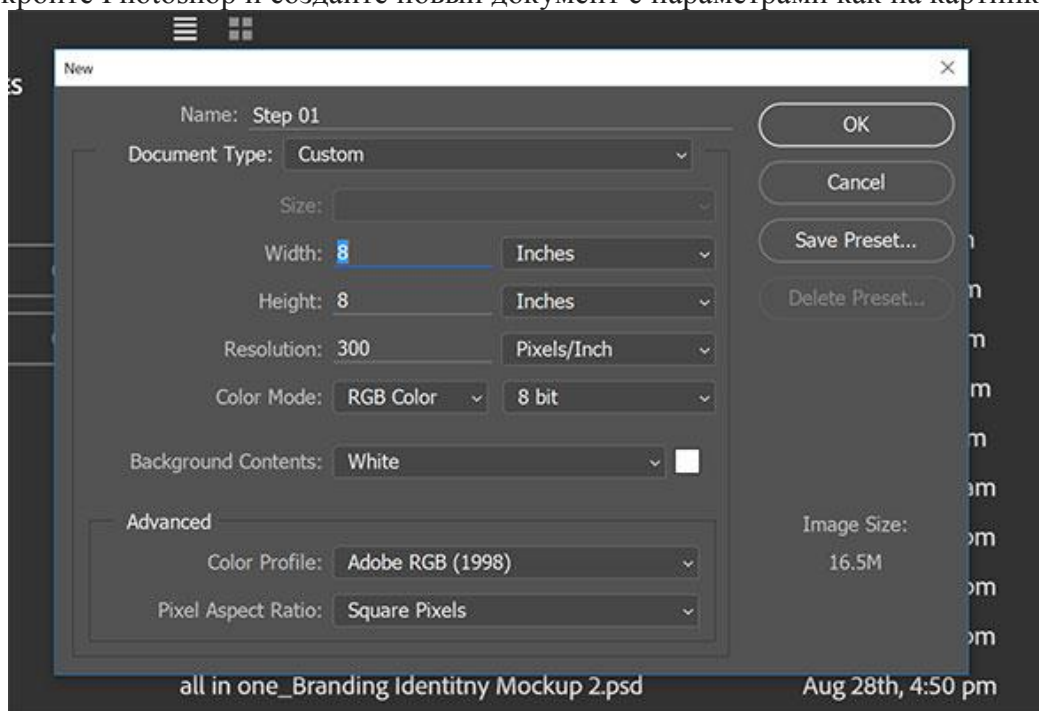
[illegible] Photoshop и создайте новый документ с параметрами как на картинке

New

Name: Step 01

Document Type: Custom

Size:

Width: 8 Inches

Height: 8 Inches

Resolution: 300 Pixels/Inch

Color Mode: RGB Color 8 bit

Background Contents: White

Advanced

Color Profile: Adobe RGB (1998)

Pixel Aspect Ratio: Square Pixels

OK

Cancel

Save Preset...

Delete Preset...

Image Size:
16.5M

all in one_Branding Identitny Mockup 2.psd

Aug 28th, 4:50 pm